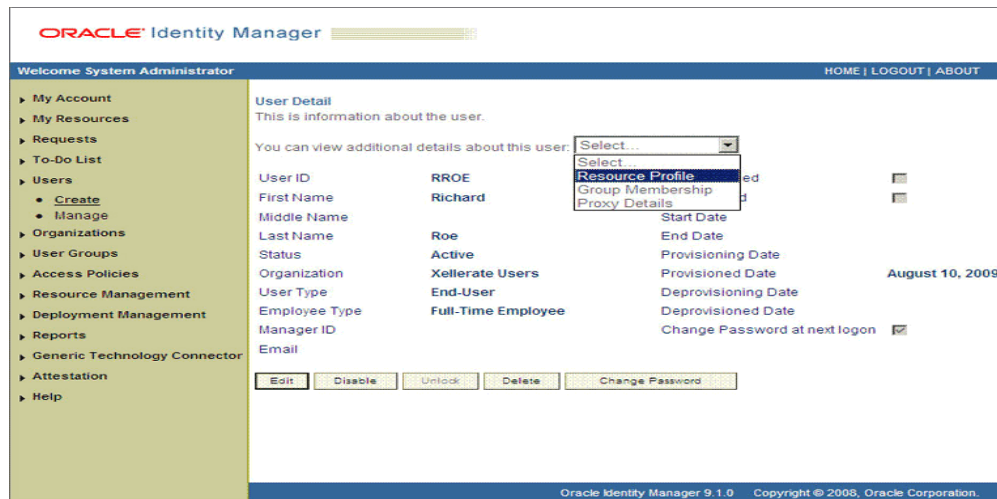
ORACLE Identity Manager

Welcome System Administrator

HOME | LOGOUT | ABOUT

My Account
My Resources
Requests
To-Do List
Users
Create
Manage
Organizations
User Groups
Access Policies
Resource Management
Deployment Management
Reports
Generic Technology Connector
Attestation
Help

User Detail
This is information about the user.

You can view additional details about this user: Select...

Select...
Resource Profile
Group Membership
Proxy Details

| User ID | RROE | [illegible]ed | |
|---|---|---|---|
| First Name | Richard | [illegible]d | |
| Middle Name | | Start Date | |
| Last Name | Roe | End Date | |
| Status | Active | Provisioning Date | |
| Organization | Xellerate Users | Provisioned Date | August 10, 200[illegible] |
| User Type | End-User | Deprovisioning Date | |
| Employee Type | Full-Time Employee | Deprovisioned Date | |
| Manager ID | | Change Password at next logon | |
| Email | | | |

Edit | Disable | Unlock | Delete | Change Password

Oracle Identity Manager 9.1.0 Copyright © 2008, Oracle Corporation.